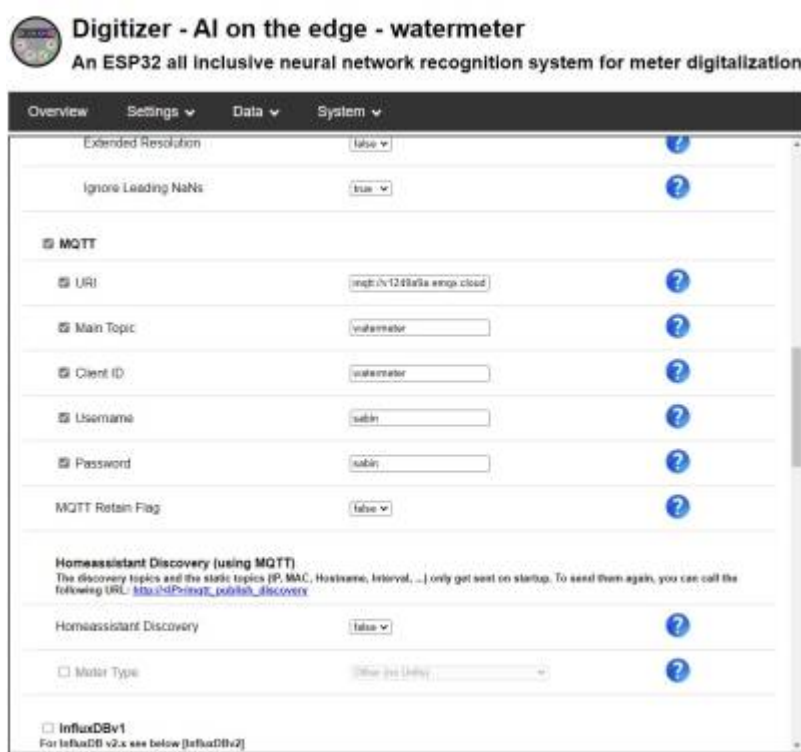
Digitizer - AI on the edge - watermeter

An ESP32 all inclusive neural network recognition system for meter digitalization

Overview Settings Data System

Extended Resolution false

Ignore Leading NaNs true

MQTT

URI mqtt://v1249a9a.emqx.cloud

Main Topic watermeter

Client ID watermeter

Username sabin

Password sabin

MQTT Retain Flag false

Homeassistant Discovery (using MQTT)
The discovery topics and the static topics (IP, MAC, Hostname, Interval, ...) only get sent on startup. To send them again, you can call the following URL: http://<IP>/mqtt_publish_discovery

Homeassistant Discovery false

Meter Type Other (no Units)

InfluxDBv1
For InfluxDB v2.x see below [InfluxDBv2]